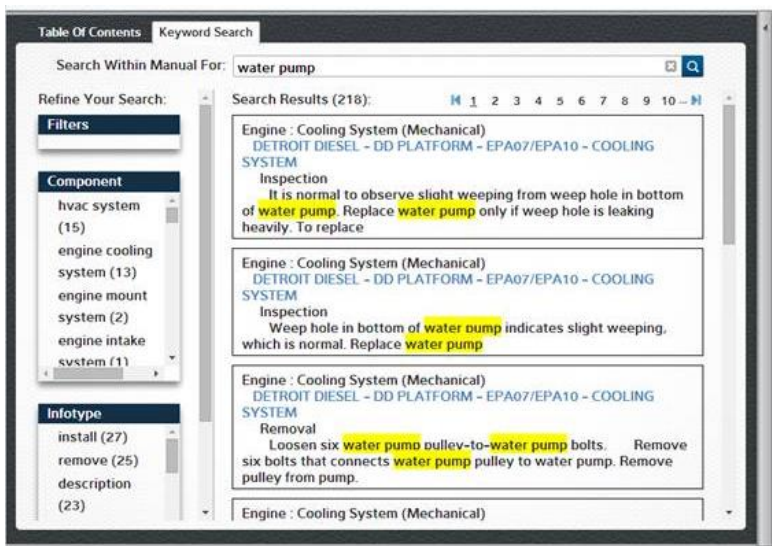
Table Of Contents | Keyword Search

Search Within Manual For: water pump

Refine Your Search:

Filters

Component
hvac system (15)
engine cooling system (13)
engine mount system (2)
engine intake system (1)

Infotype
install (27)
remove (25)
description (23)

Search Results (218):

1 2 3 4 5 6 7 8 9 10 – 

Engine : Cooling System (Mechanical)
DETROIT DIESEL - DD PLATFORM - EPA07/EPA10 - COOLING SYSTEM
Inspection
It is normal to observe slight weeping from weep hole in bottom of water pump. Replace water pump only if weep hole is leaking heavily. To replace

Engine : Cooling System (Mechanical)
DETROIT DIESEL - DD PLATFORM - EPA07/EPA10 - COOLING SYSTEM
Inspection
Weep hole in bottom of water pump indicates slight weeping, which is normal. Replace water pump

Engine : Cooling System (Mechanical)
DETROIT DIESEL - DD PLATFORM - EPA07/EPA10 - COOLING SYSTEM
Removal
Loosen six water pump pulley-to-water pump bolts. Remove six bolts that connects water pump pulley to water pump. Remove pulley from pump.

Engine : Cooling System (Mechanical)